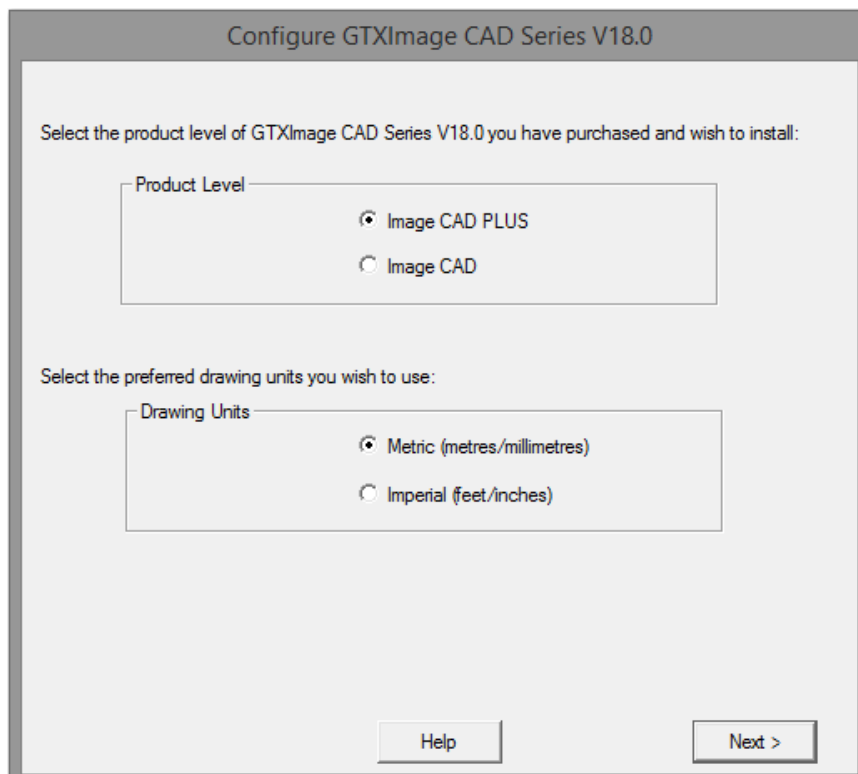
Configure GTXImage CAD Series V18.0

Select the product level of GTXImage CAD Series V18.0 you have purchased and wish to install:

Product Level

Image CAD PLUS

Image CAD

Select the preferred drawing units you wish to use:

Drawing Units

Metric (metres/millimetres)

Imperial (feet/inches)

Help

Next >